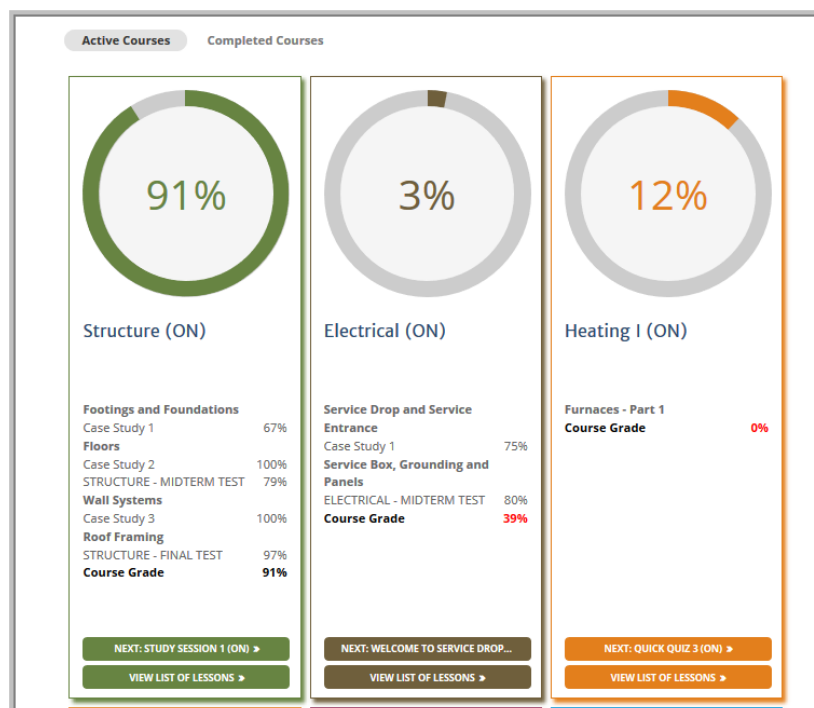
Active Courses Completed Courses

91%

Structure (ON)

Footings and Foundations
Case Study 1 67%
Floors
Case Study 2 100%
STRUCTURE - MIDTERM TEST 79%
Wall Systems
Case Study 3 100%
Roof Framing
STRUCTURE - FINAL TEST 97%
Course Grade 91%

NEXT: STUDY SESSION 1 (ON) »
VIEW LIST OF LESSONS »

3%

Electrical (ON)

Service Drop and Service Entrance
Case Study 1 75%
Service Box, Grounding and Panels
ELECTRICAL - MIDTERM TEST 80%
Course Grade 39%

NEXT: WELCOME TO SERVICE DROP...
VIEW LIST OF LESSONS »

12%

Heating I (ON)

Furnaces - Part 1
Course Grade 0%

NEXT: QUICK QUIZ 3 (ON) »
VIEW LIST OF LESSONS »